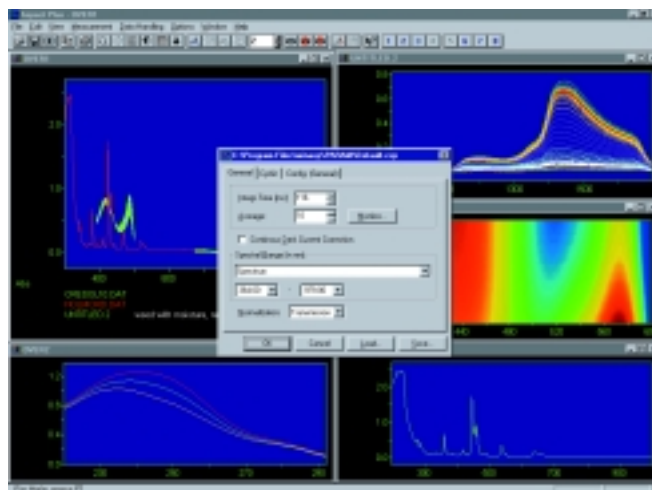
Spectra Plus - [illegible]

File Edit View Measurement Data Handling Options Window Help

General Cycle Config (General)

Integ Time (ms) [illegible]

Average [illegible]

Button...

Continuous Dark Current Correction

Spectral Range (in nm)

Spectrum

Normalization

OK Cancel Load... Save...

2.0

1.0

0.0

400

Abs

OREGOLD.DAT

HOLBOLD.DAT

UNKOLD.2

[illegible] with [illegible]

0.8

0.6

0.4

600

800

440

480

520

560

600

1.2

0.9

0.6

20

10

250

260

270

280

290

For Help, press F1